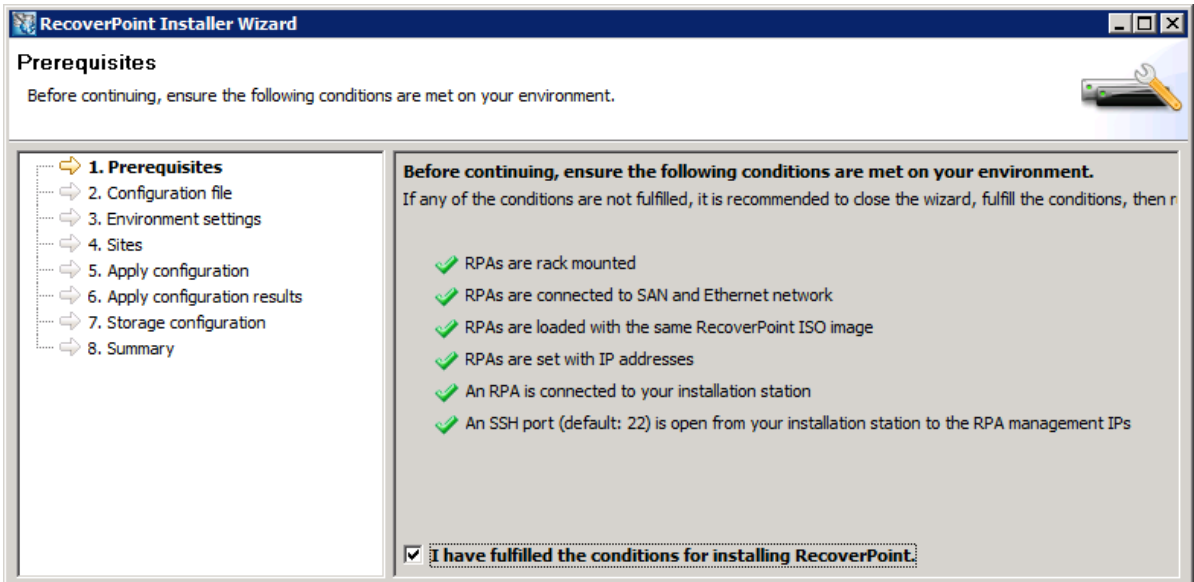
RecoverPoint Installer Wizard

Prerequisites

Before continuing, ensure the following conditions are met on your environment.

1. Prerequisites
2. Configuration file
3. Environment settings
4. Sites
5. Apply configuration
6. Apply configuration results
7. Storage configuration
8. Summary

Before continuing, ensure the following conditions are met on your environment.

If any of the conditions are not fulfilled, it is recommended to close the wizard, fulfill the conditions, then r

RPAs are rack mounted
RPAs are connected to SAN and Ethernet network
RPAs are loaded with the same RecoverPoint ISO image
RPAs are set with IP addresses
An RPA is connected to your installation station
An SSH port (default: 22) is open from your installation station to the RPA management IPs

I have fulfilled the conditions for installing RecoverPoint.